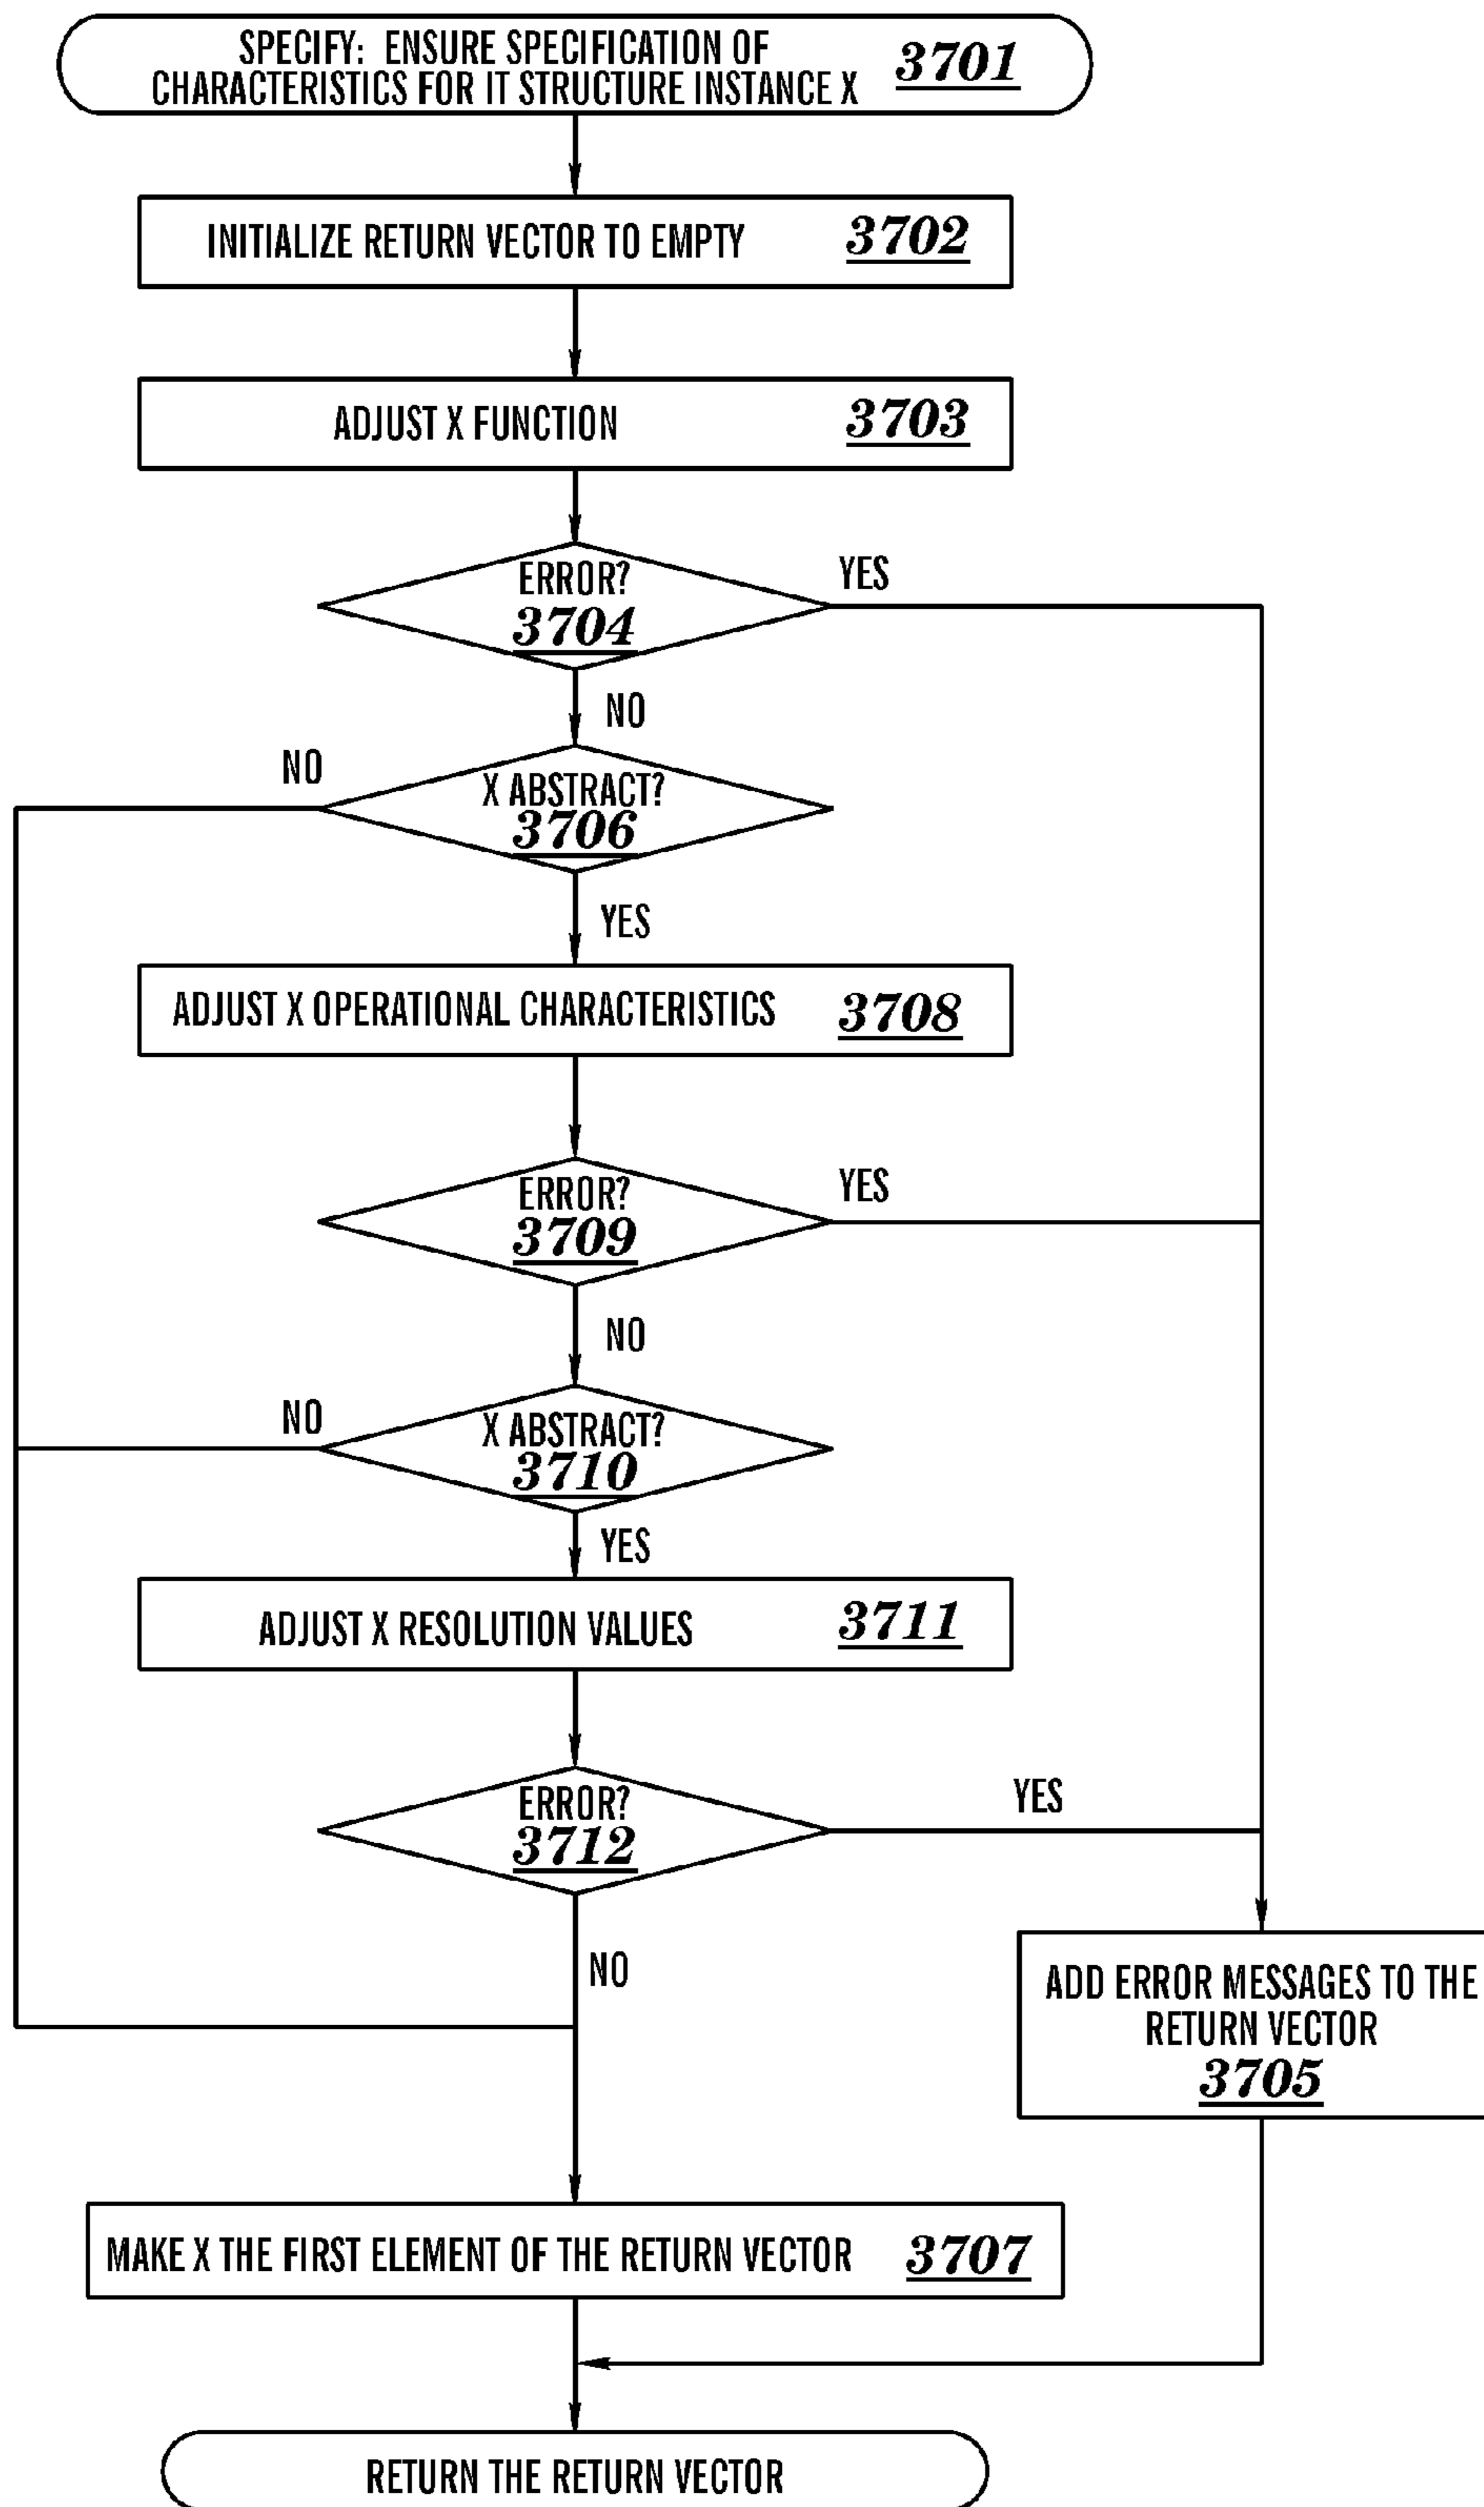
SPECIFY: ENSURE SPECIFICATION OF CHARACTERISTICS FOR IT STRUCTURE INSTANCE X 3701

INITIALIZE RETURN VECTOR TO EMPTY 3702

ADJUST X FUNCTION 3703

ERROR? 3704

YES

NO

NO

X ABSTRACT? 3706

YES

ADJUST X OPERATIONAL CHARACTERISTICS 3708

ERROR? 3709

YES

NO

NO

X ABSTRACT? 3710

YES

ADJUST X RESOLUTION VALUES 3711

ERROR? 3712

YES

NO

ADD ERROR MESSAGES TO THE RETURN VECTOR 3705

MAKE X THE FIRST ELEMENT OF THE RETURN VECTOR 3707

RETURN THE RETURN VECTOR